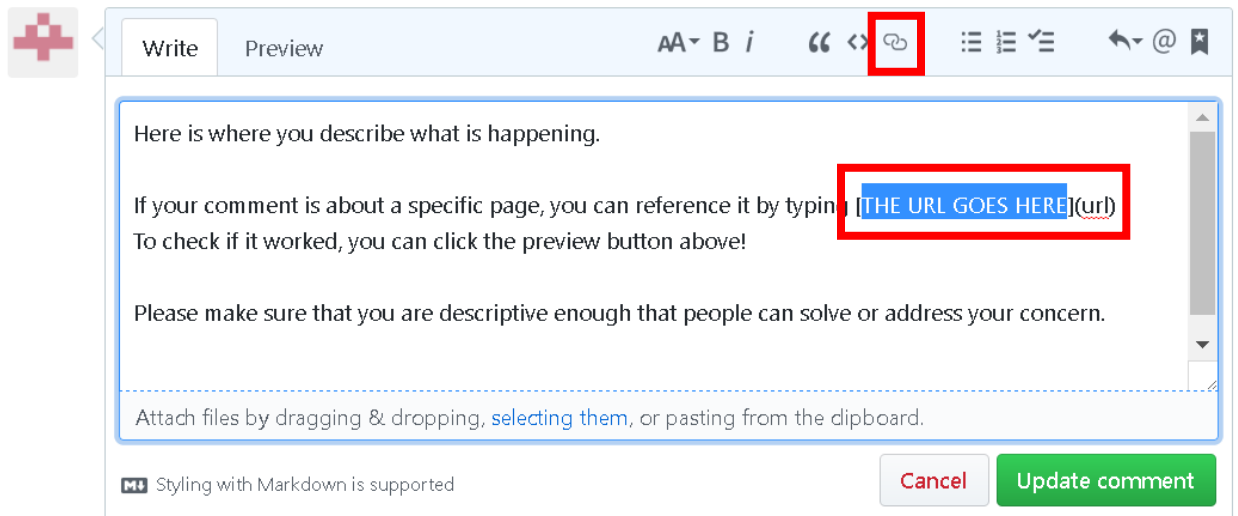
Write Preview

AA B i

Here is where you describe what is happening.

If your comment is about a specific page, you can reference it by typing [THE URL GOES HERE](url)
To check if it worked, you can click the preview button above!

Please make sure that you are descriptive enough that people can solve or address your concern.

Attach files by dragging & dropping, selecting them, or pasting from the clipboard.

M↓ Styling with Markdown is supported

Cancel Update comment